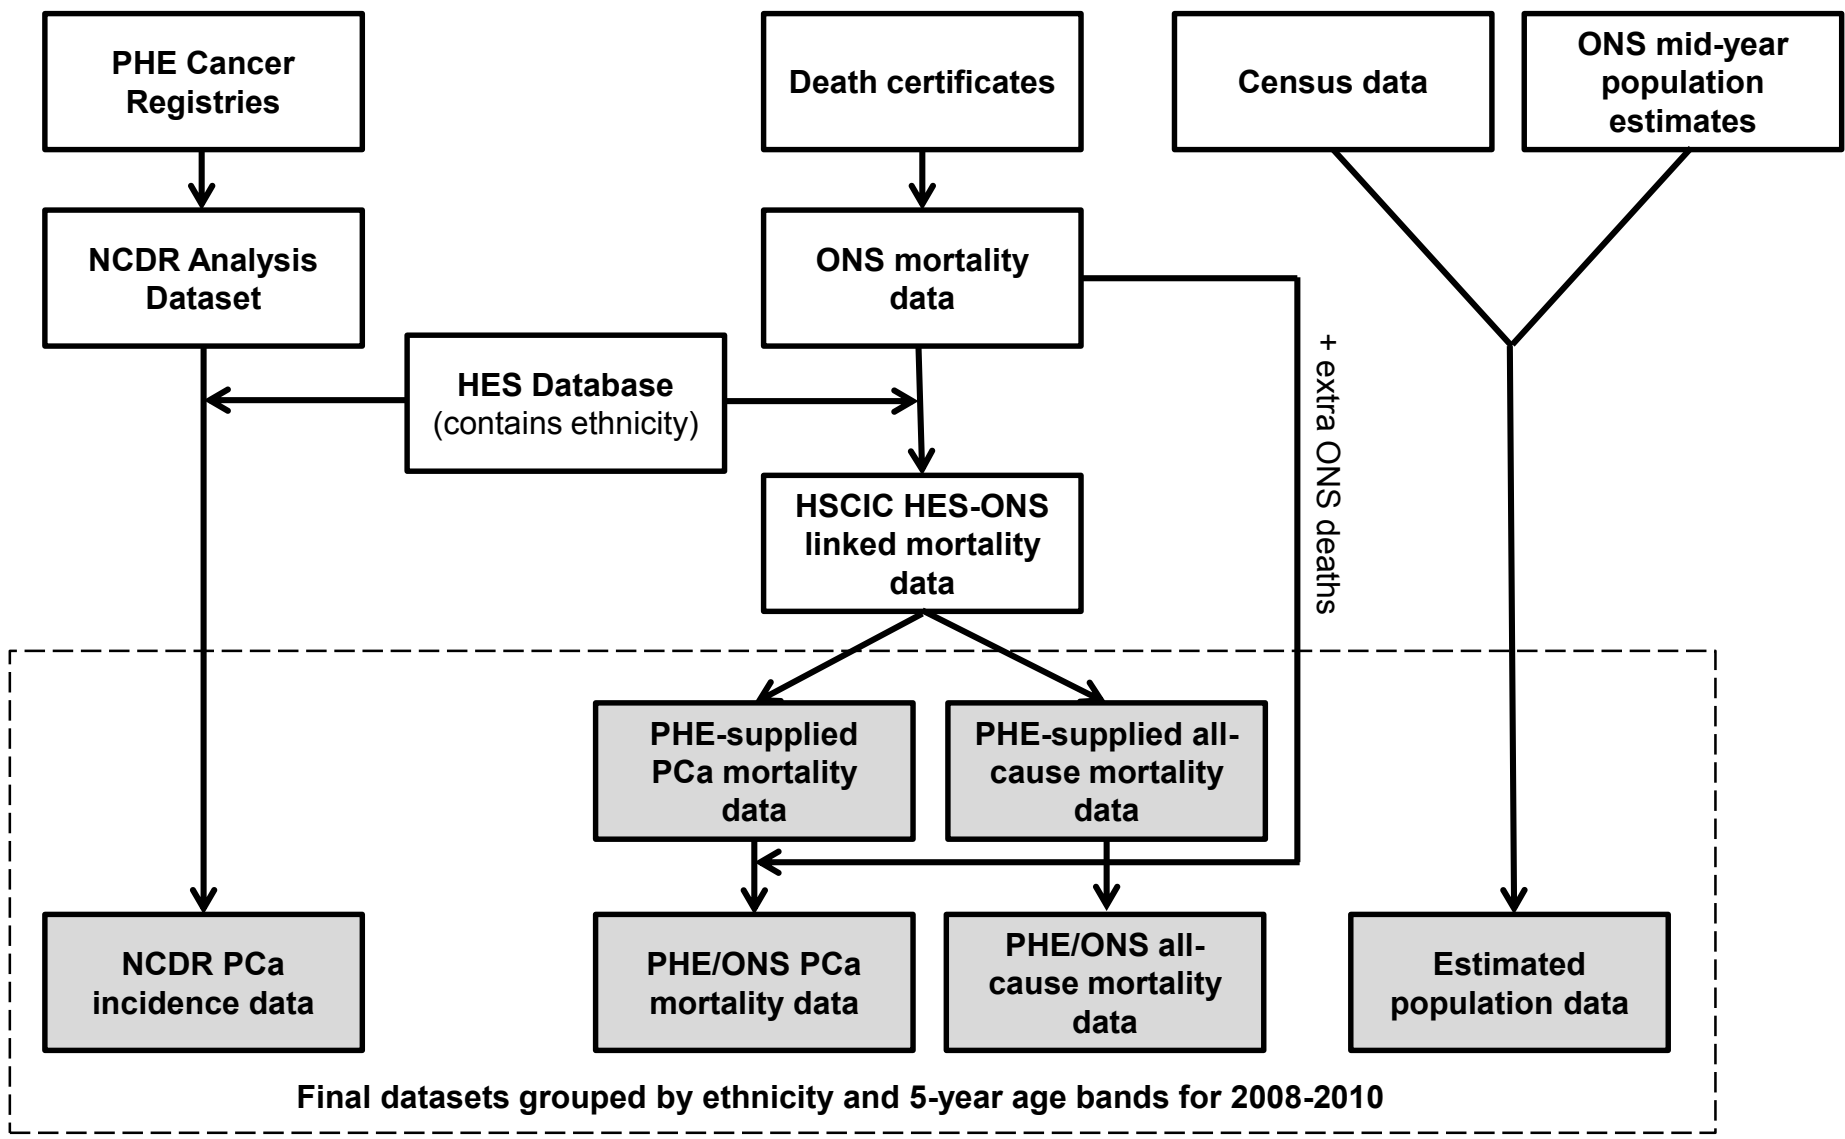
PHE Cancer Registries

Death certificates

Census data

ONS mid-year population estimates

NCDR Analysis Dataset

ONS mortality data

HES Database (contains ethnicity)

+ extra ONS deaths

HSCIC HES-ONS linked mortality data

PHE-supplied PCa mortality data

PHE-supplied all-cause mortality data

NCDR PCa incidence data

PHE/ONS PCa mortality data

PHE/ONS all-cause mortality data

Estimated population data

Final datasets grouped by ethnicity and 5-year age bands for 2008-2010